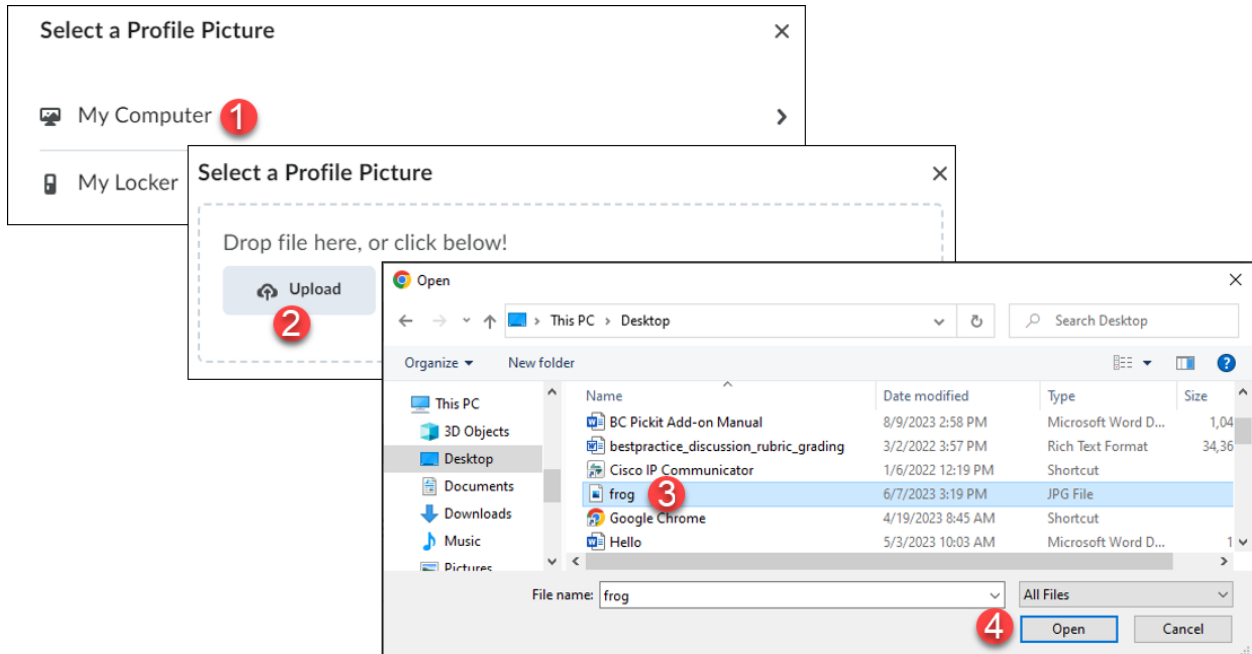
Select a Profile Picture ×

My Computer 1 ›

My Locker

Select a Profile Picture ×

Drop file here, or click below!

Upload

2

Open ×

This PC › Desktop

Search Desktop

Organize ▾ New folder

This PC
3D Objects
Desktop
Documents
Downloads
Music
Pictures

| Name | Date modified | Type | Size |
|---|---|---|---|
| BC Pickit Add-on Manual | 8/9/2023 2:58 PM | Microsoft Word D... | 1,04 |
| bestpractice_discussion_rubric_grading | 3/2/2022 3:57 PM | Rich Text Format | 34,36 |
| Cisco IP Communicator | 1/6/2022 12:19 PM | Shortcut | |
| frog 3 | 6/7/2023 3:19 PM | JPG File | |
| Google Chrome | 4/19/2023 8:45 AM | Shortcut | |
| Hello | 5/3/2023 10:03 AM | Microsoft Word D... | 1 |

File name: frog

All Files

4 Open Cancel